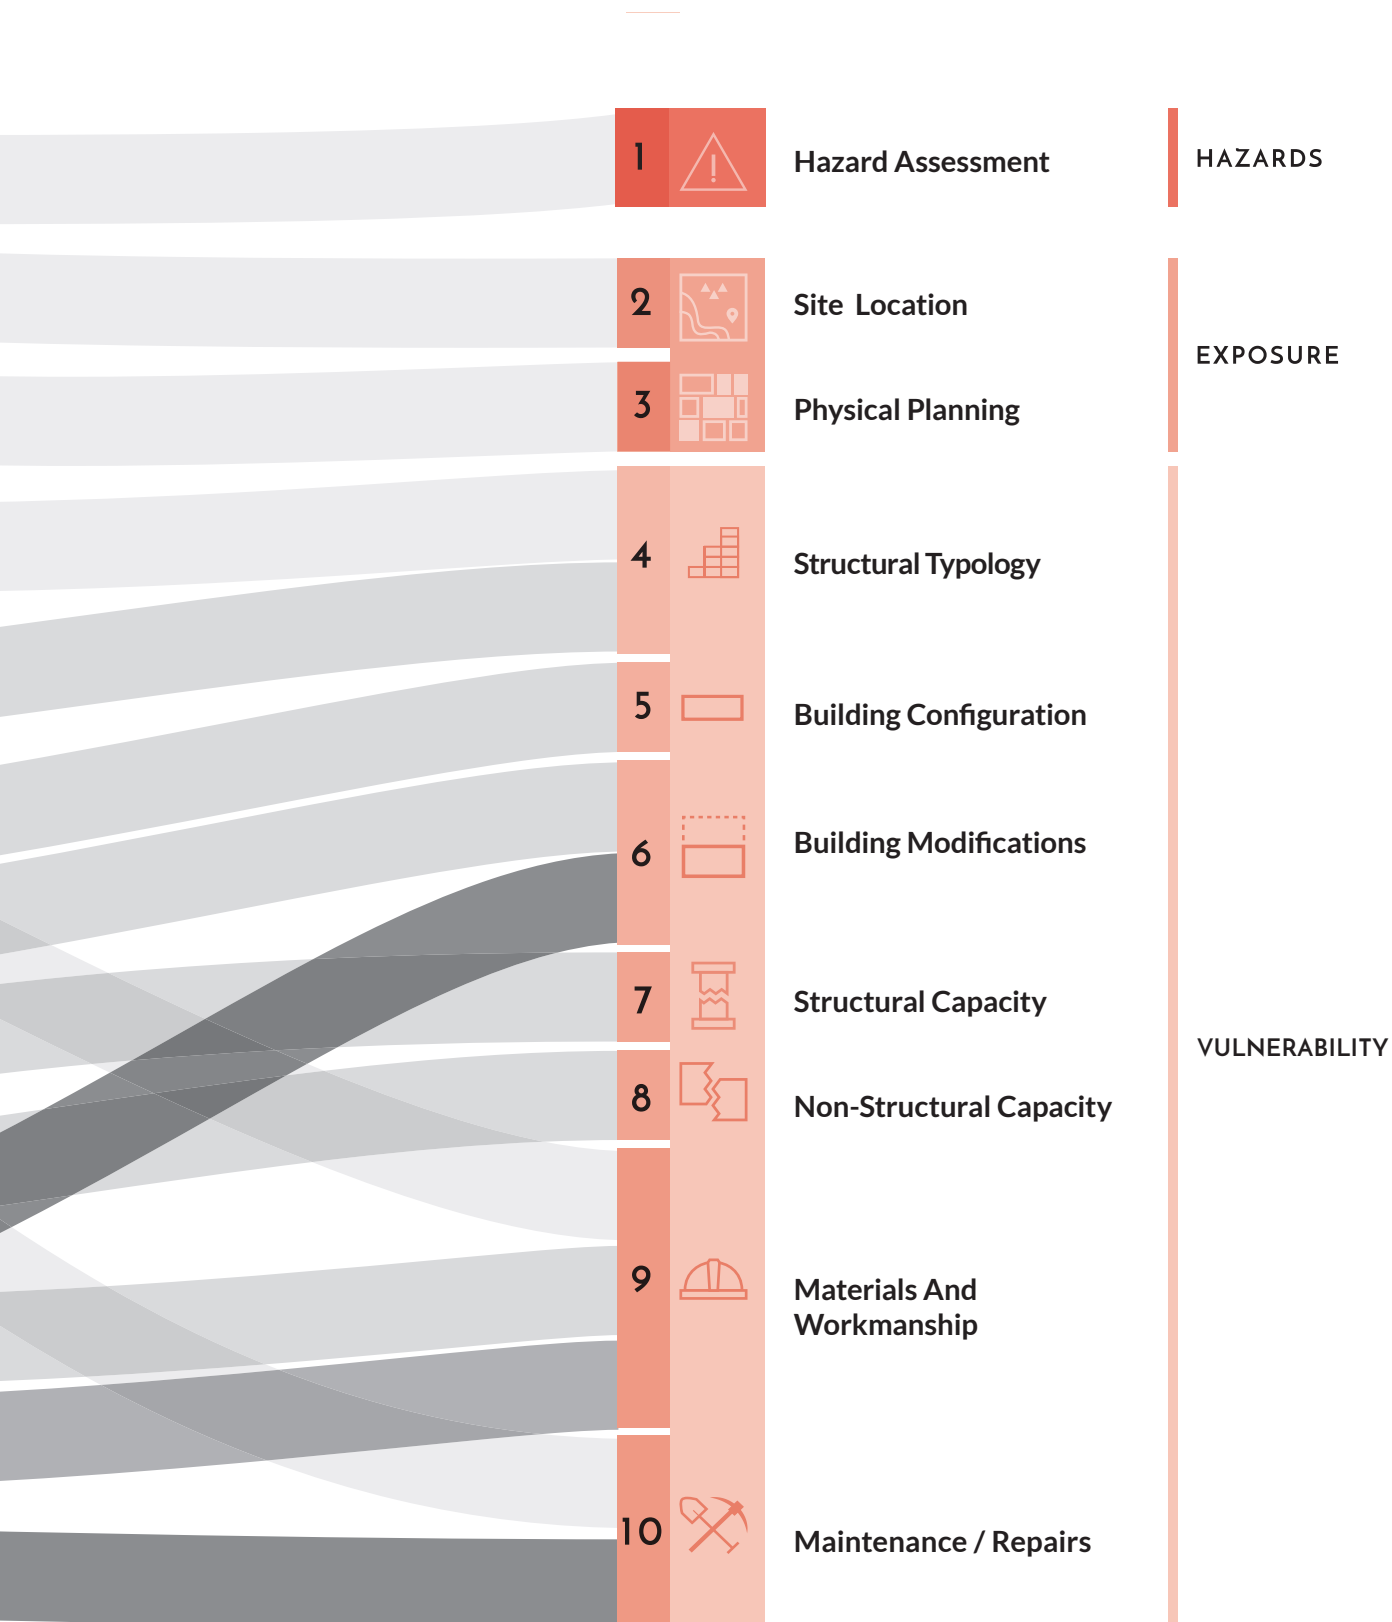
1 Hazard Assessment

HAZARDS

2 Site Location

3 Physical Planning

EXPOSURE

4 Structural Typology

5 Building Configuration

6 Building Modifications

7 Structural Capacity

8 Non-Structural Capacity

9 Materials And Workmanship

10 Maintenance / Repairs

VULNERABILITY